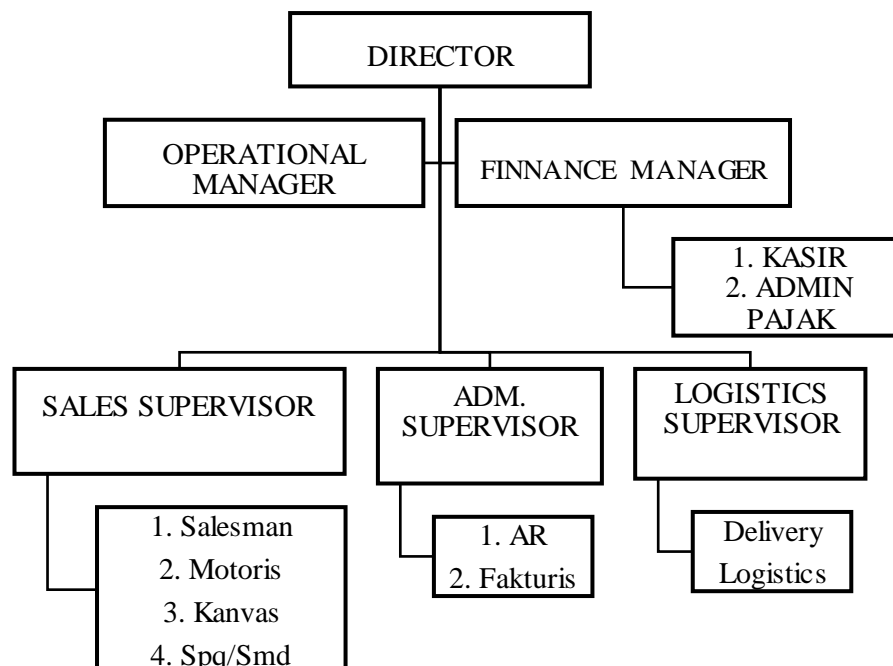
DIRECTOR

OPERATIONAL MANAGER

FINNANCE MANAGER

1. KASIR
2. ADMIN PAJAK

SALES SUPERVISOR

ADM. SUPERVISOR

LOGISTICS SUPERVISOR

1. Salesman
2. Motoris
3. Kanvas
4. Spg/Smd

1. AR
2. Fakturis

Delivery Logistics